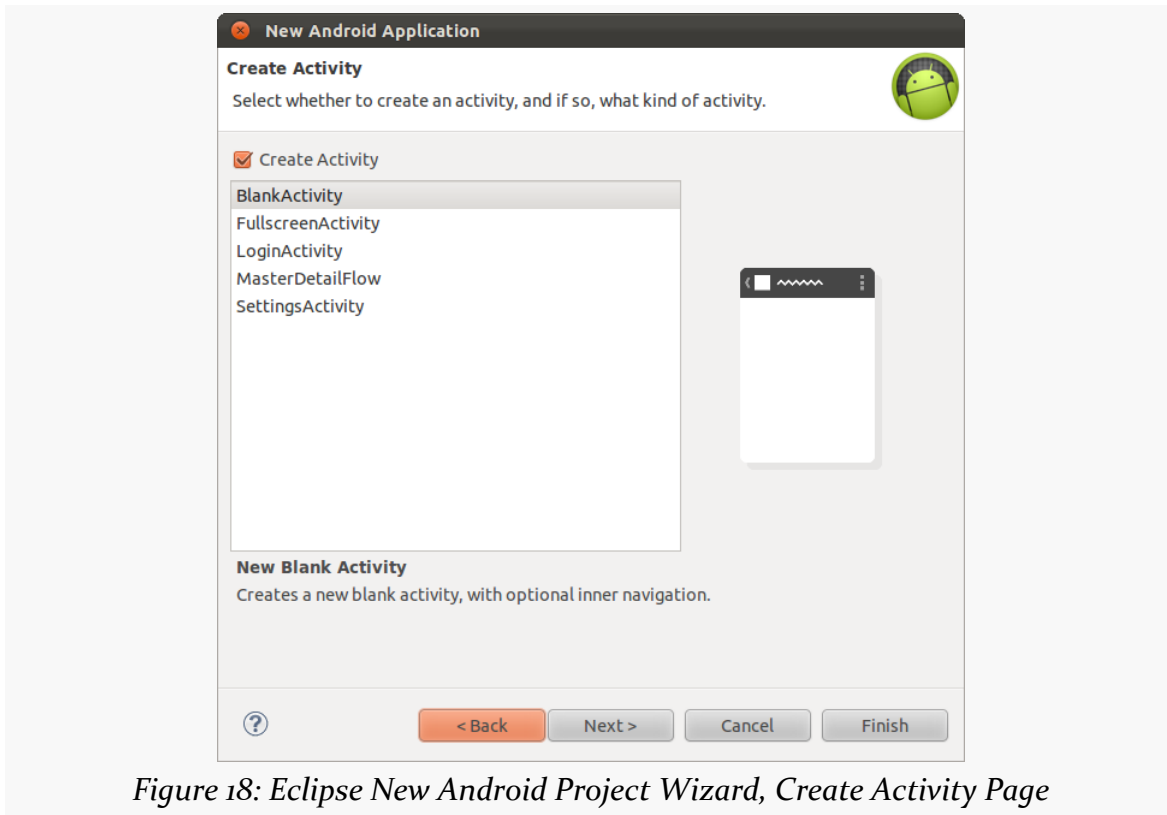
New Android Application

Create Activity

Select whether to create an activity, and if so, what kind of activity.

Create Activity

BlankActivity
FullscreenActivity
LoginActivity
MasterDetailFlow
SettingsActivity

New Blank Activity

Creates a new blank activity, with optional inner navigation.

< Back
Next >
Cancel
Finish

Figure 18: Eclipse New Android Project Wizard, Create Activity Page